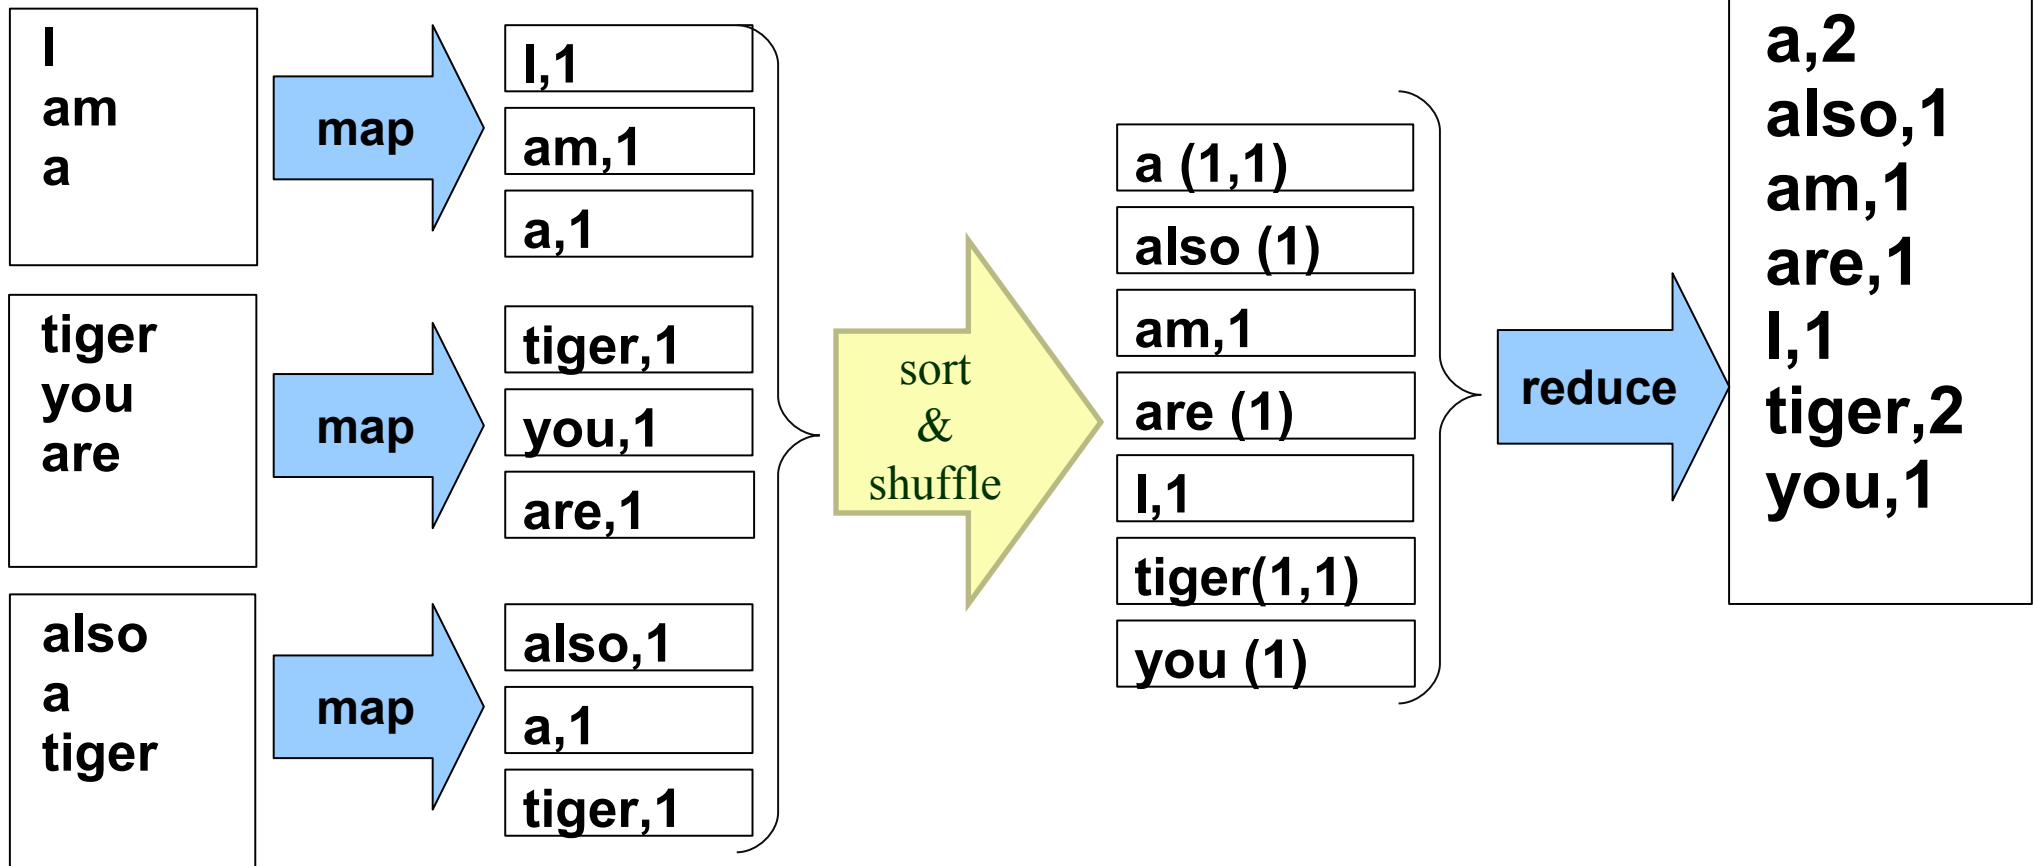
I
am
a

map

I,1

am,1

a,1

tiger
you
are

map

tiger,1

you,1

are,1

also
a
tiger

map

also,1

a,1

tiger,1

sort
&
shuffle

a (1,1)

also (1)

am,1

are (1)

I,1

tiger(1,1)

you (1)

reduce

a,2
also,1
am,1
are,1
I,1
tiger,2
you,1